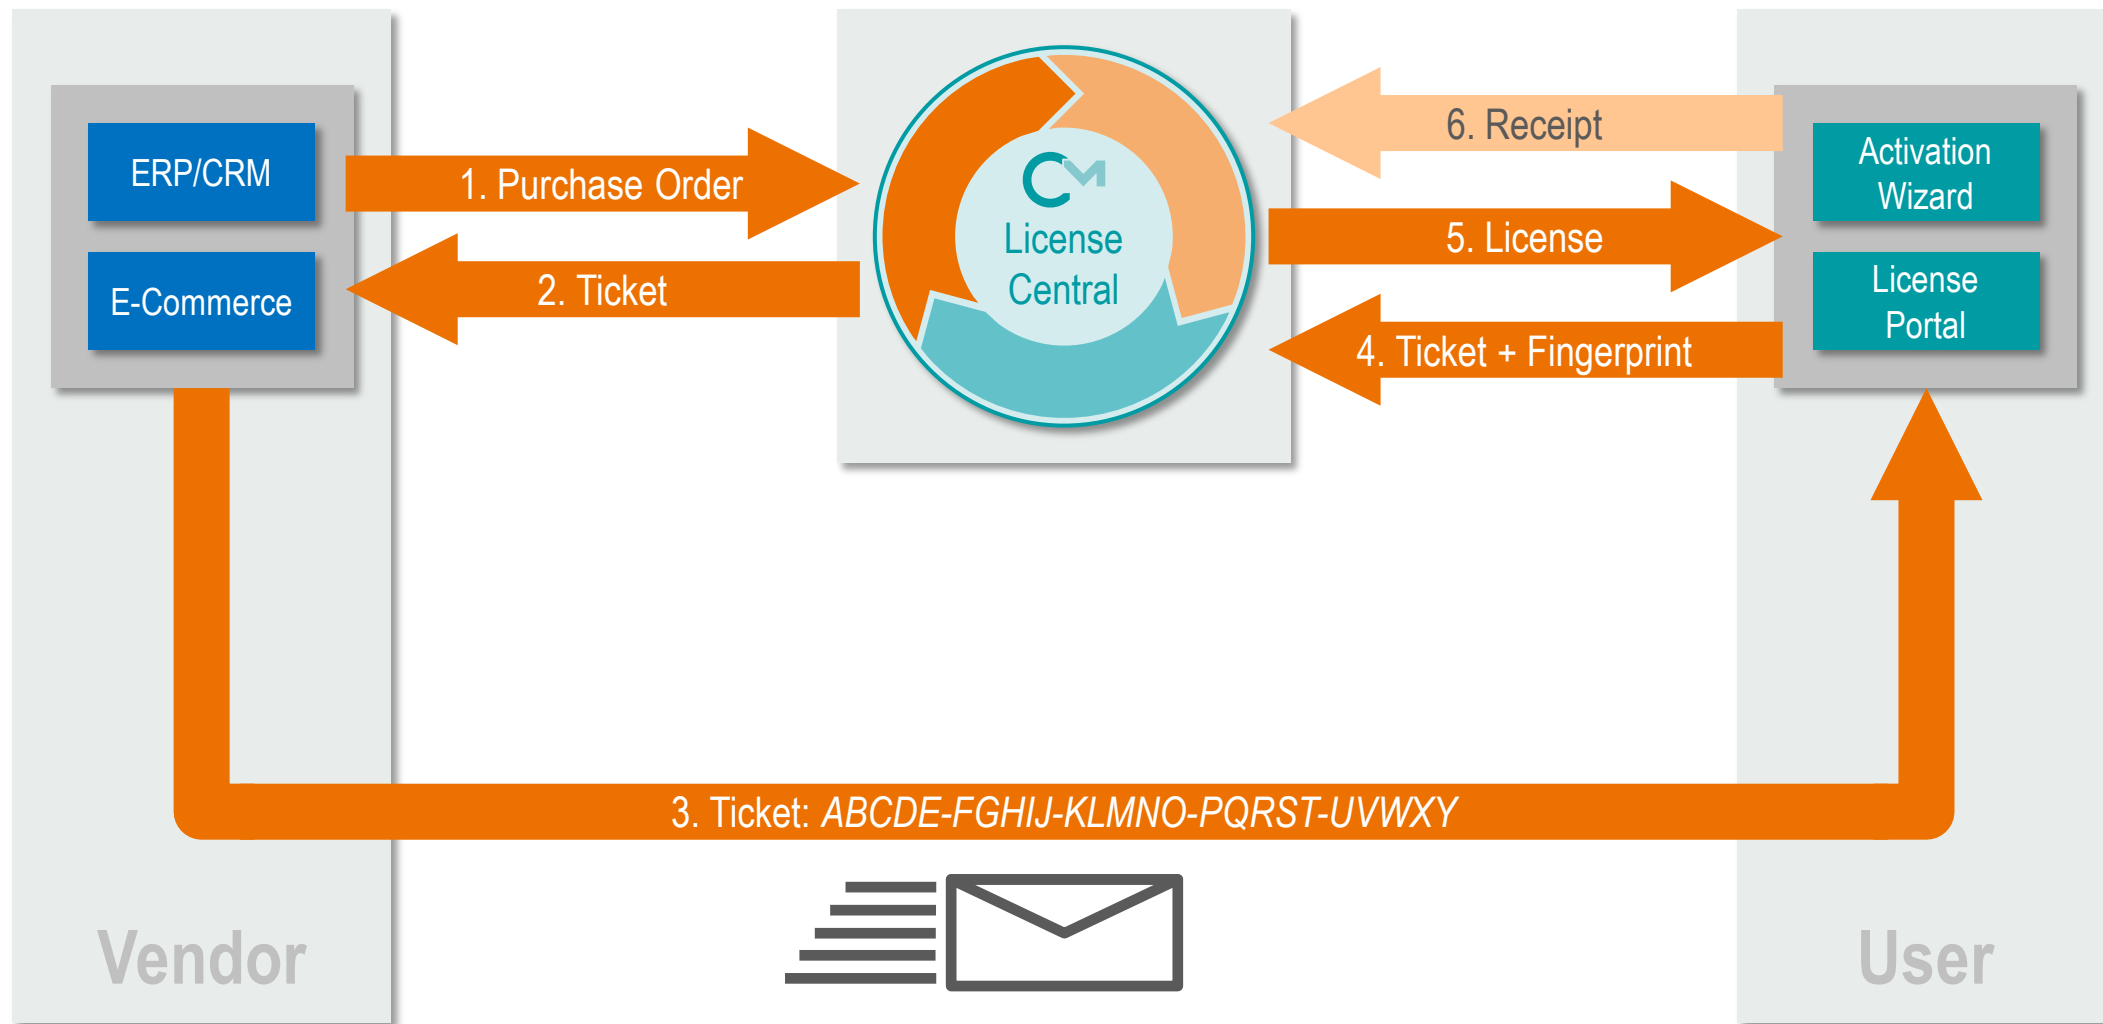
ERP/CRM

E-Commerce

1. Purchase Order

2. Ticket

CM

License Central

6. Receipt

5. License

4. Ticket + Fingerprint

Activation Wizard

License Portal

3. Ticket: *ABCDE-FGHIJ-KLMNO-PQRST-UVWXY*

Vendor

User